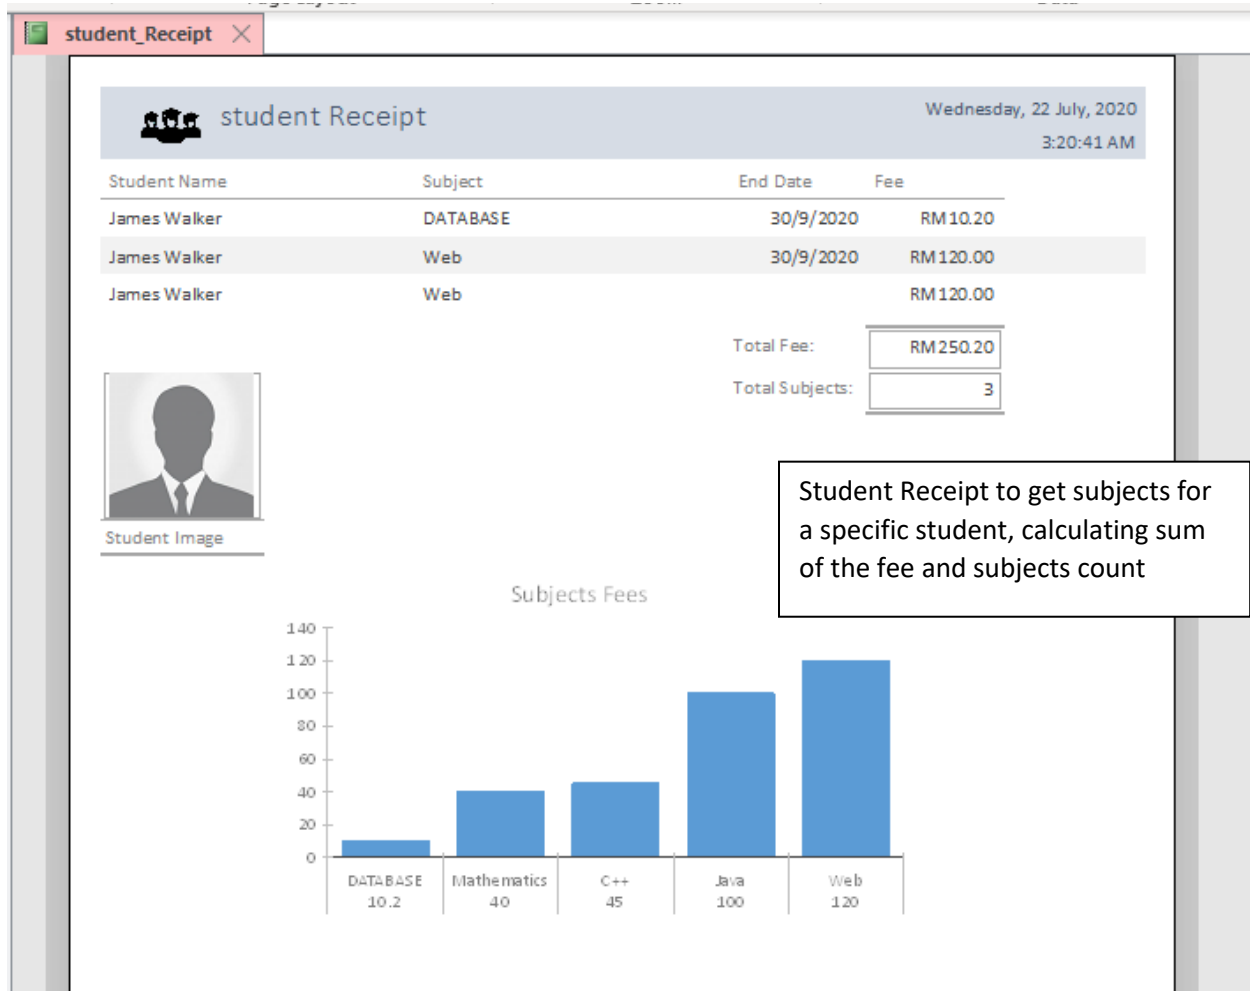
student_Receipt

student Receipt

Wednesday, 22 July, 2020
3:20:41 AM

| Student Name | Subject | End Date | Fee |
|---|---|---|---|
| James Walker | DATABASE | 30/9/2020 | RM10.20 |
| James Walker | Web | 30/9/2020 | RM120.00 |
| James Walker | Web | | RM120.00 |

Total Fee: RM250.20
Total Subjects: 3

Student Image

Student Receipt to get subjects for a specific student, calculating sum of the fee and subjects count

Subjects Fees

140
120
100
80
60
40
20
0

DATABASE 10.2
Mathematics 40
C++ 45
Java 100
Web 120